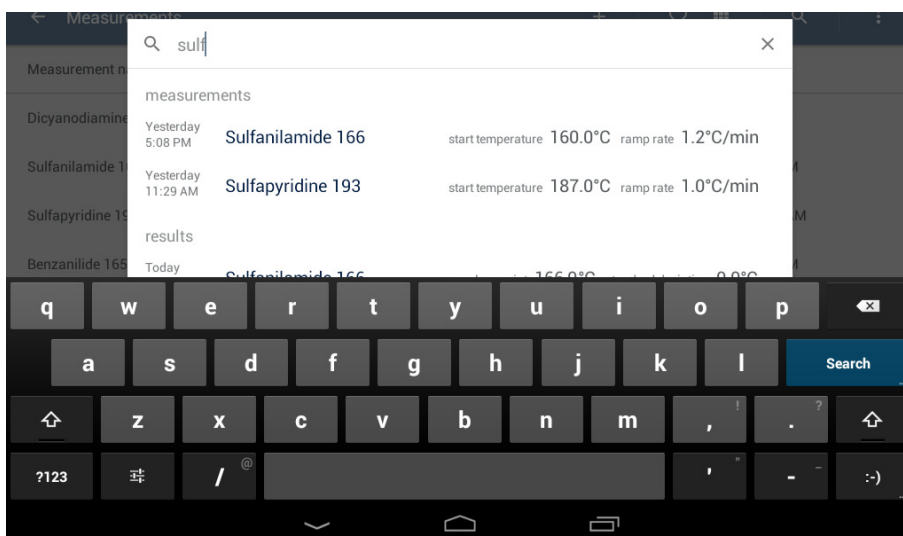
Measurements

sulf

×

Measurement n

Dicyanodiamine

Sulfanilamide 1

Sulfapyridine 19

Benzanilide 165

measurements

Yesterday 5:08 PM Sulfanilamide 166 start temperature 160.0°C ramp rate 1.2°C/min

Yesterday 11:29 AM Sulfapyridine 193 start temperature 187.0°C ramp rate 1.0°C/min

results

Today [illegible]

q w e r t y u i o p

a s d f g h j k l Search

z x c v b n m , ! . ?

?123 / @ ' " - :-)